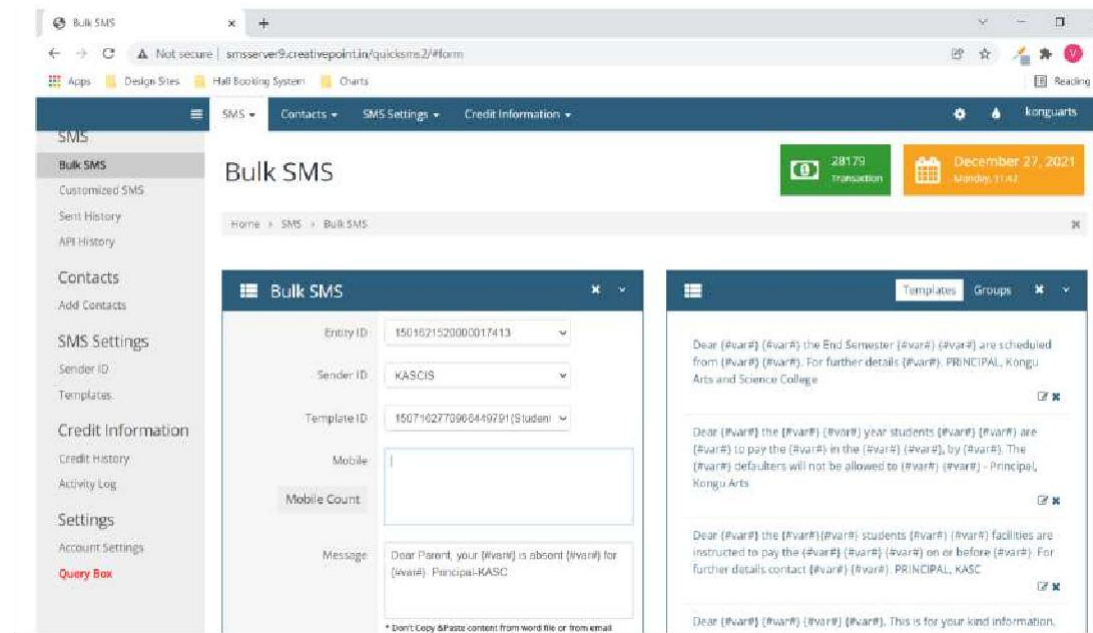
Bulk SMS
Not secure | smsserver9.creativepoint.in/quicksms2/#form
Apps Design Sites Hall Booking System Charts
Reading

SMS ▾ Contacts ▾ SMS Settings ▾ Credit Information ▾
konguarts

SMS
Bulk SMS
Customized SMS
Sent History
API History
Contacts
Add Contacts
SMS Settings
Sender ID
Templates
Credit Information
Credit History
Activity Log
Settings
Account Settings
Query Box

Bulk SMS

28179
Transaction

December 27, 2021
Monday, 11:42

Home › SMS › Bulk SMS

Bulk SMS

Entry ID 1501621520000017413
Sender ID KASCIS
Template ID 1507162770960449791(Student
Mobile
Mobile Count
Message Dear Parent, your {#var#} is absent {#var#} for {#var#}. Principal-KASC
* Don't Copy &Paste content from word file or from email

Templates Groups

Dear {#var#} {#var#} the End Semester {#var#} {#var#} are scheduled from {#var#} {#var#}. For further details {#var#}. PRINCIPAL, Kongu Arts and Science College

Dear {#var#} the {#var#} {#var#} year students {#var#} {#var#} are {#var#} to pay the {#var#} in the {#var#} {#var#}, by {#var#}. The {#var#} defaulters will not be allowed to {#var#} {#var#} - Principal, Kongu Arts

Dear {#var#} the {#var#}{#var#} students {#var#} {#var#} facilities are instructed to pay the {#var#} {#var#} {#var#} on or before {#var#}. For further details contact {#var#} {#var#}. PRINCIPAL, KASC

Dear {#var#} {#var#} {#var#} {#var#}. This is for your kind information.